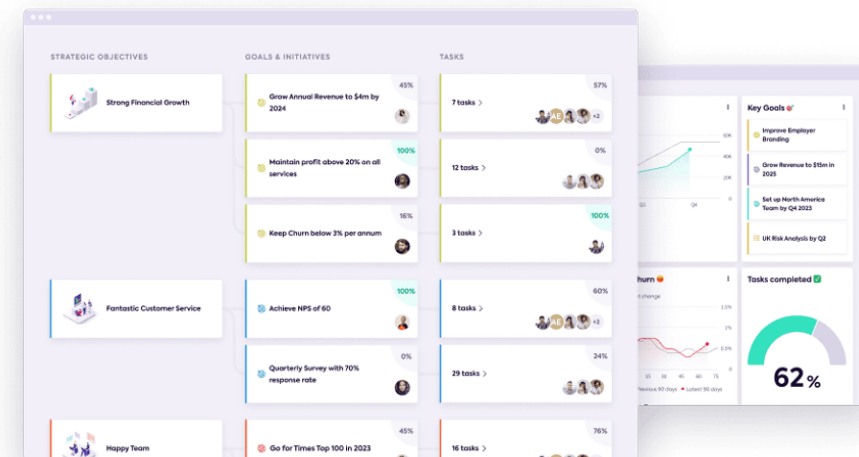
STRATEGIC OBJECTIVES

GOALS & INITIATIVES

TASKS

Strong Financial Growth

Grow Annual Revenue to $4m by 2024

45%

7 tasks >

57%

AE

+2

Maintain profit above 20% on all services

100%

12 tasks >

0%

Keep Churn below 3% per annum

16%

3 tasks >

100%

Fantastic Customer Service

Achieve NPS of 60

100%

8 tasks >

60%

+3

Quarterly Survey with 70% response rate

0%

29 tasks >

24%

Happy Team

Go for Times Top 100 in 2023

45%

16 tasks >

76%

6K

4K

2K

0K

Q3

Q4

Key Goals

Improve Employer Branding

Grow Revenue to $15m in 2025

Set up North America Team by Q4 2023

UK Risk Analysis by Q2

hurn

t change

1.5%

1%

0.5%

0%

30

45

60

75

revious 90 days

Latest 90 days

Tasks completed

62%